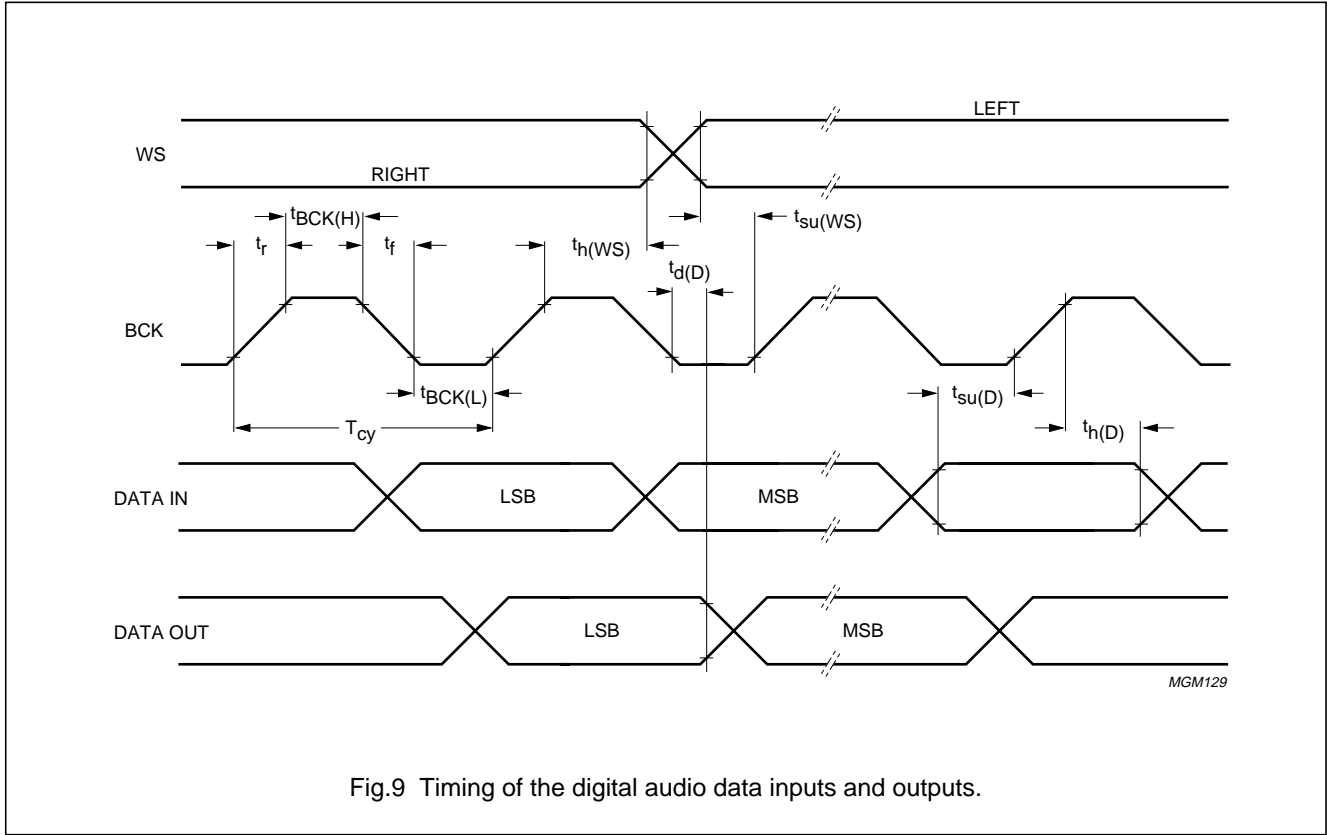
LEFT

WS

RIGHT

$t_{BCK(H)}$

$t_r$

$t_f$

$t_{h(WS)}$

$t_{su(WS)}$

$t_{d(D)}$

BCK

$t_{BCK(L)}$

$T_{cy}$

$t_{su(D)}$

$t_{h(D)}$

DATA IN

LSB

MSB

DATA OUT

LSB

MSB

MGM129

Fig.9 Timing of the digital audio data inputs and outputs.